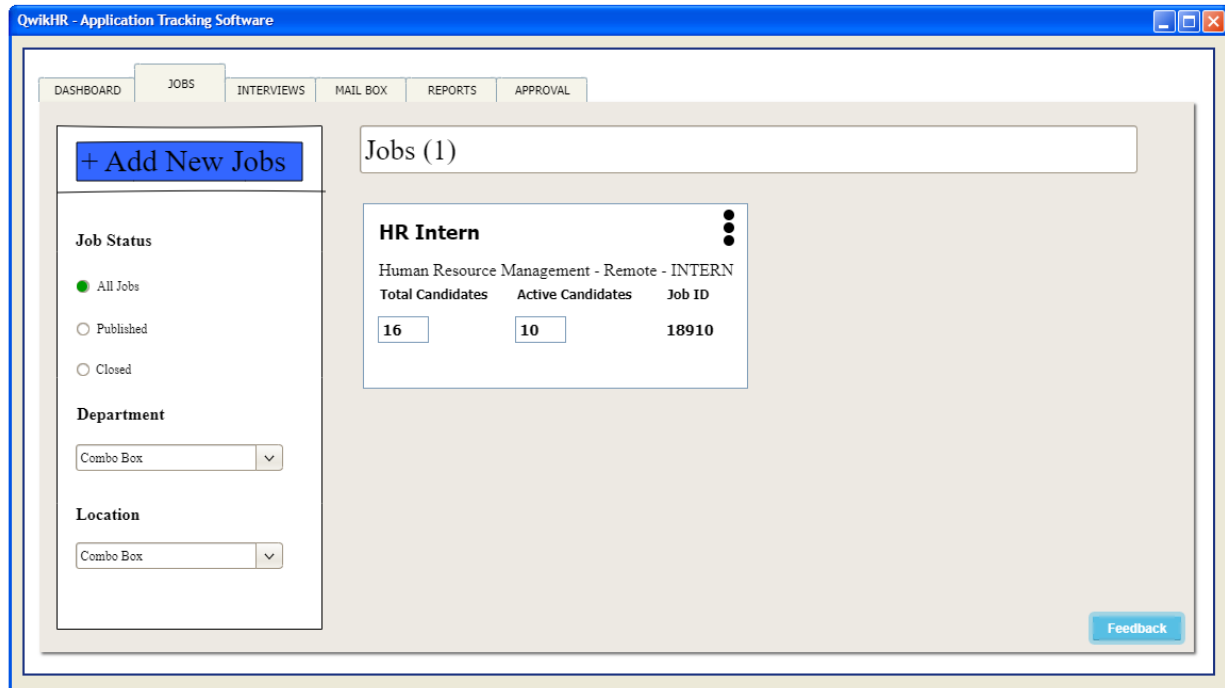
QwikHR - Application Tracking Software

DASHBOARD | JOBS | INTERVIEWS | MAIL BOX | REPORTS | APPROVAL

+ Add New Jobs

Job Status

All Jobs

Published

Closed

Department

Combo Box

Location

Combo Box

Jobs (1)

HR Intern

Human Resource Management - Remote - INTERN

| Total Candidates | Active Candidates | Job ID |
|---|---|---|
| 16 | 10 | 18910 |

Feedback